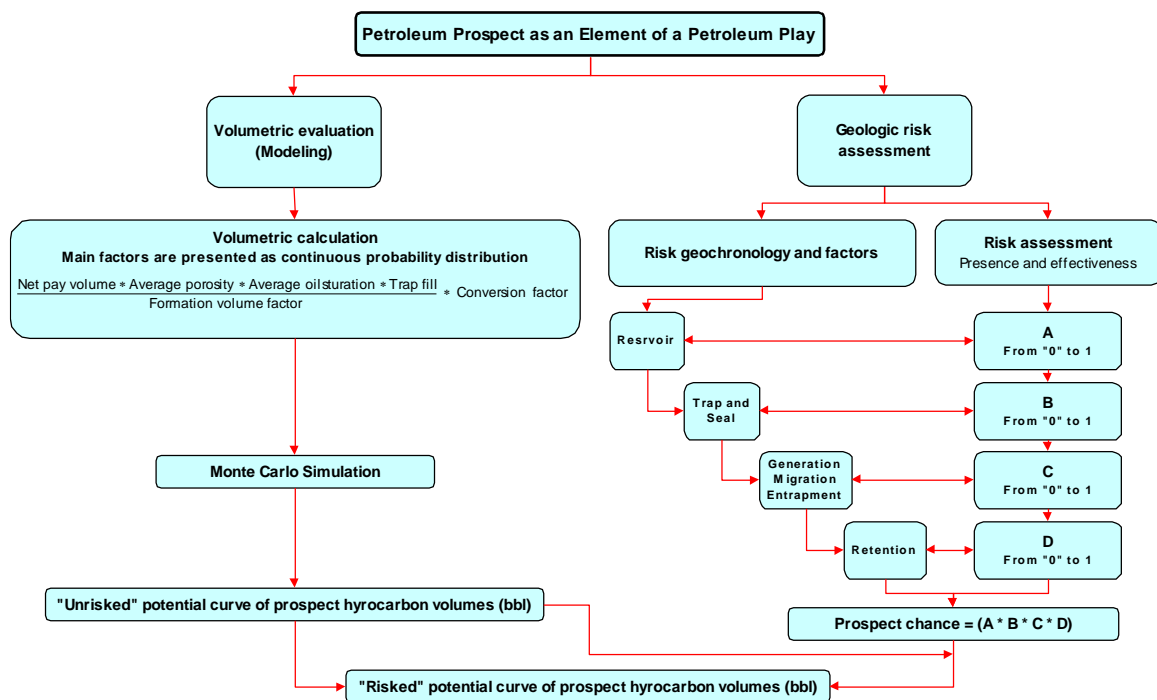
Petroleum Prospect as an Element of a Petroleum Play

Volumetric evaluation (Modeling)

Geologic risk assessment

Volumetric calculation
Main factors are presented as continuous probability distribution

$\frac{\text{Net pay volume} * \text{Average porosity} * \text{Average oilsturation} * \text{Trap fill}}{\text{Formation volume factor}} * \text{Conversion factor}$

Risk geochronology and factors

Risk assessment
Presence and effectiveness

Resrvoir

A
From "0" to 1

Trap and Seal

B
From "0" to 1

Generation Migration Entrapment

C
From "0" to 1

Retention

D
From "0" to 1

Monte Carlo Simulation

Prospect chance = (A * B * C * D)

"Unrisked" potential curve of prospect hyrocarbon volumes (bbl)

"Risked" potential curve of prospect hyrocarbon volumes (bbl)